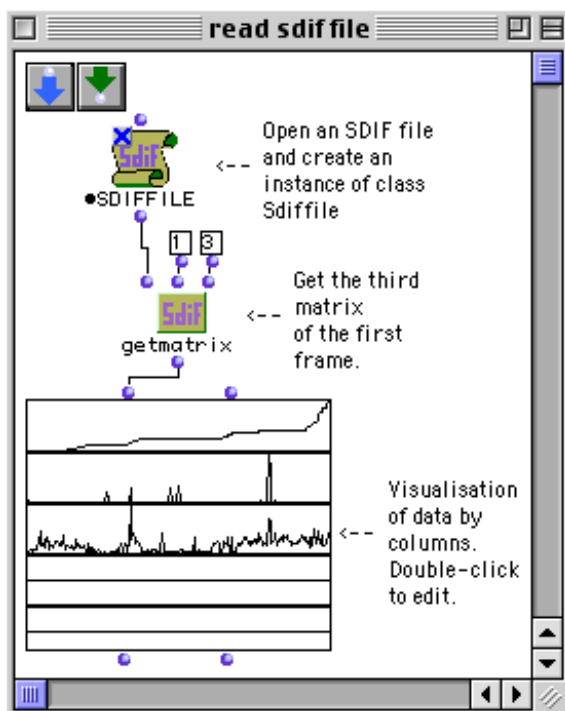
read sdif file

Sdif
SDIFFILE

<-- Open an SDIF file and create an instance of class Sdiffile

1 3

Sdif
getmatrix

<-- Get the third matrix of the first frame.

<-- Visualisation of data by columns. Double-click to edit.